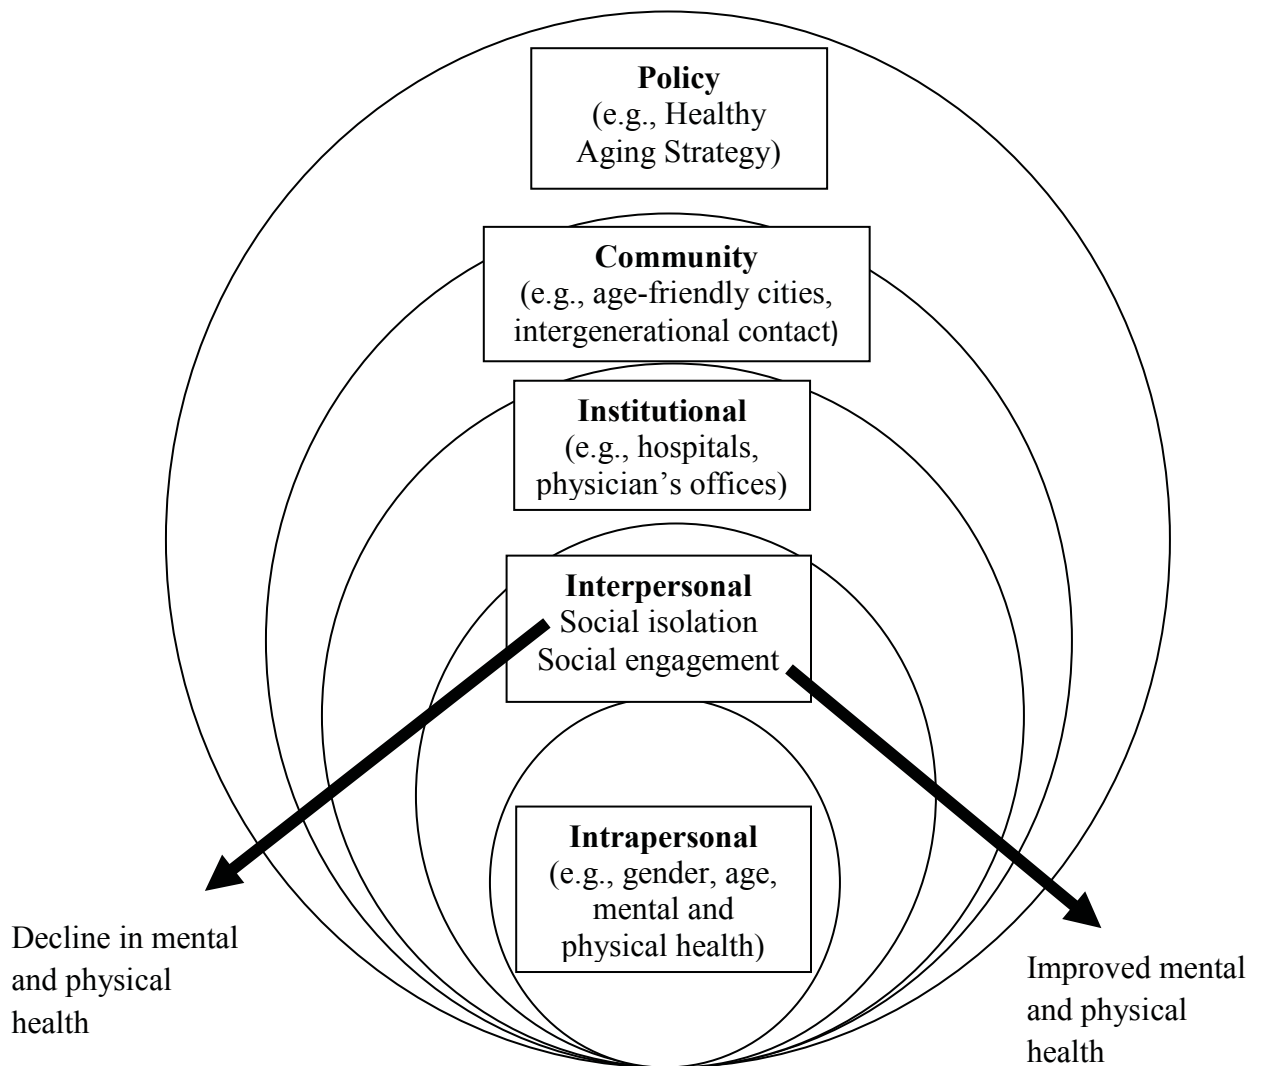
**Policy**
(e.g., Healthy Aging Strategy)

**Community**
(e.g., age-friendly cities, intergenerational contact)

**Institutional**
(e.g., hospitals, physician's offices)

**Interpersonal**
Social isolation
Social engagement

**Intrapersonal**
(e.g., gender, age, mental and physical health)

Decline in mental and physical health

Improved mental and physical health